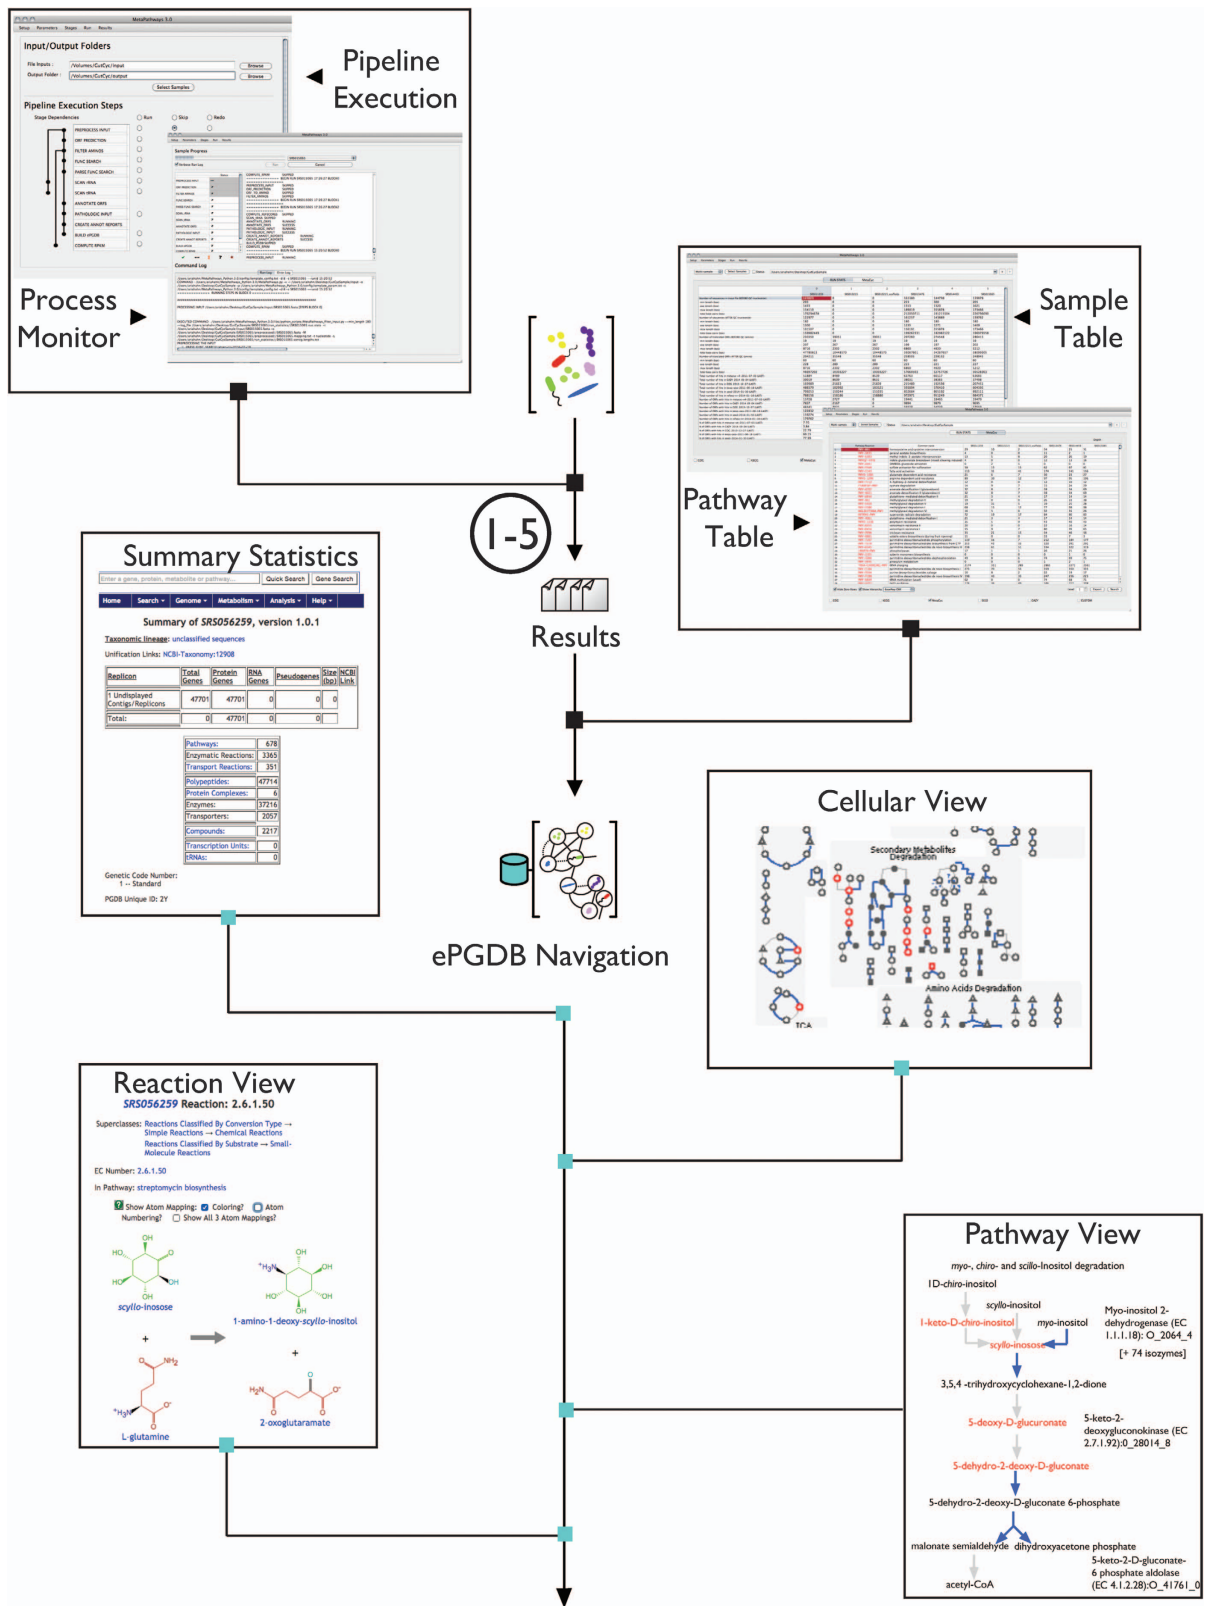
MetaPathways 1.0

Input/Output Folders

File Inputs: /Volumes/CutCyc/input Browse

Output Folder: /Volumes/CutCyc/output Browse

Select Samples

Pipeline Execution Steps

Stage Dependencies

Run Skip Redo

PREPROCESS INPUT

ORF PREDICTION

FILTER AMINOS

FUNC SEARCH

PARSE FUNC SEARCH

SCAN rRNA

SCAN tRNA

ANNOTATE ORFS

PATHOLOGIC INPUT

CREATE ANNOT REPORTS

BUILD ePGDB

COMPUTE RPKM

Sample Progress

Command Log

Pipeline Execution

Process Monitor

Sample Table

Pathway Table

1-5

Results

Summary Statistics

Enter a gene, protein, metabolite or pathway Quick Search Gene Search

Home Search Genome Metabolism Analysis Help

Summary of SRS056259, version 1.0.1

Taxonomic lineage: unclassified sequences

Unification Links: NCBI-Taxonomy:12908

| Replicon | Total Genes | Protein Genes | RNA Genes | Pseudogenes | Size (bp) | NCBI Link |
|---|---|---|---|---|---|---|
| 1 Undisplayed Contigs/Replicons | 47701 | 47701 | 0 | 0 | 0 | |
| Total: | 0 | 47701 | 0 | 0 | 0 | |

| | |
|---|---|
| Pathways: | 678 |
| Enzymatic Reactions: | 3365 |
| Transport Reactions: | 351 |
| Polypeptides: | 47714 |
| Protein Complexes: | 6 |
| Enzymes: | 37216 |
| Transporters: | 2057 |
| Compounds: | 2217 |
| Transcription Units: | 0 |
| tRNAs: | 0 |

Genetic Code Number: 1 -- Standard

PGDB Unique ID: 2Y

ePGDB Navigation

Cellular View

Secondary Metabolites Degradation

Amino Acids Degradation

TCA

Reaction View

SRS056259 Reaction: 2.6.1.50

Superclasses: Reactions Classified By Conversion Type → Simple Reactions → Chemical Reactions
Reactions Classified By Substrate → Small-Molecule Reactions

EC Number: 2.6.1.50

In Pathway: streptomycin biosynthesis

Show Atom Mapping: Coloring? Atom Numbering? Show All 3 Atom Mappings?

scyllo-inosose

1-amino-1-deoxy-scyllo-inositol

+

+

L-glutamine

2-oxoglutaramate

Pathway View

myo-, chiro- and scillo-Inositol degradation

1D-chiro-inositol

scyllo-inositol

1-keto-D-chiro-inositol

myo-inositol

scyllo-inosose

Myo-inositol 2-dehydrogenase (EC 1.1.1.18): O_2064_4

[+ 74 isozymes]

3,5,4 -trihydroxycyclohexane-1,2-dione

5-deoxy-D-glucuronate

5-keto-2-deoxygluconokinase (EC 2.7.1.92):0_28014_8

5-dehydro-2-deoxy-D-gluconate

5-dehydro-2-deoxy-D-gluconate 6-phosphate

malonate semialdehyde

dihydroxyacetone phosphate

5-keto-2-D-gluconate-6 phosphate aldolase (EC 4.1.2.28):O_41761_0

acetyl-CoA